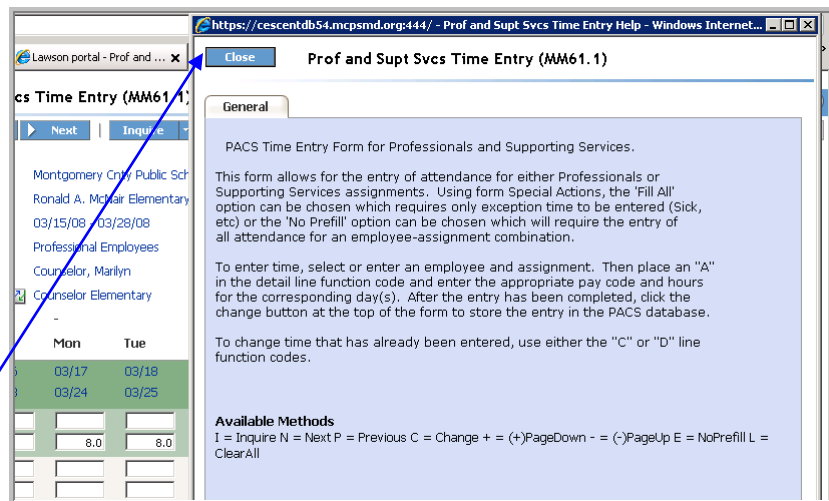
Lawson portal - Prof and ...

cs Time Entry (MM61.1)

Next

Inquire

Montgomery Cnty Public Sch

Ronald A. McNair Elementary

03/15/08 - 03/28/08

Professional Employees

Counselor, Marilyn

Counselor Elementary

-

Mon

Tue

03/17

03/18

03/24

03/25

8.0

8.0

https://cescentdb54.mcpsmd.org:444/ - Prof and Supt Svcs Time Entry Help - Windows Internet...

Close

Prof and Supt Svcs Time Entry (MM61.1)

General

PACS Time Entry Form for Professionals and Supporting Services.

This form allows for the entry of attendance for either Professionals or Supporting Services assignments. Using form Special Actions, the 'Fill All' option can be chosen which requires only exception time to be entered (Sick, etc) or the 'No Prefill' option can be chosen which will require the entry of all attendance for an employee-assignment combination.

To enter time, select or enter an employee and assignment. Then place an "A" in the detail line function code and enter the appropriate pay code and hours for the corresponding day(s). After the entry has been completed, click the change button at the top of the form to store the entry in the PACS database.

To change time that has already been entered, use either the "C" or "D" line function codes.

Available Methods
I = Inquire N = Next P = Previous C = Change + = (+)PageDown - = (-)PageUp E = NoPrefill L = ClearAll